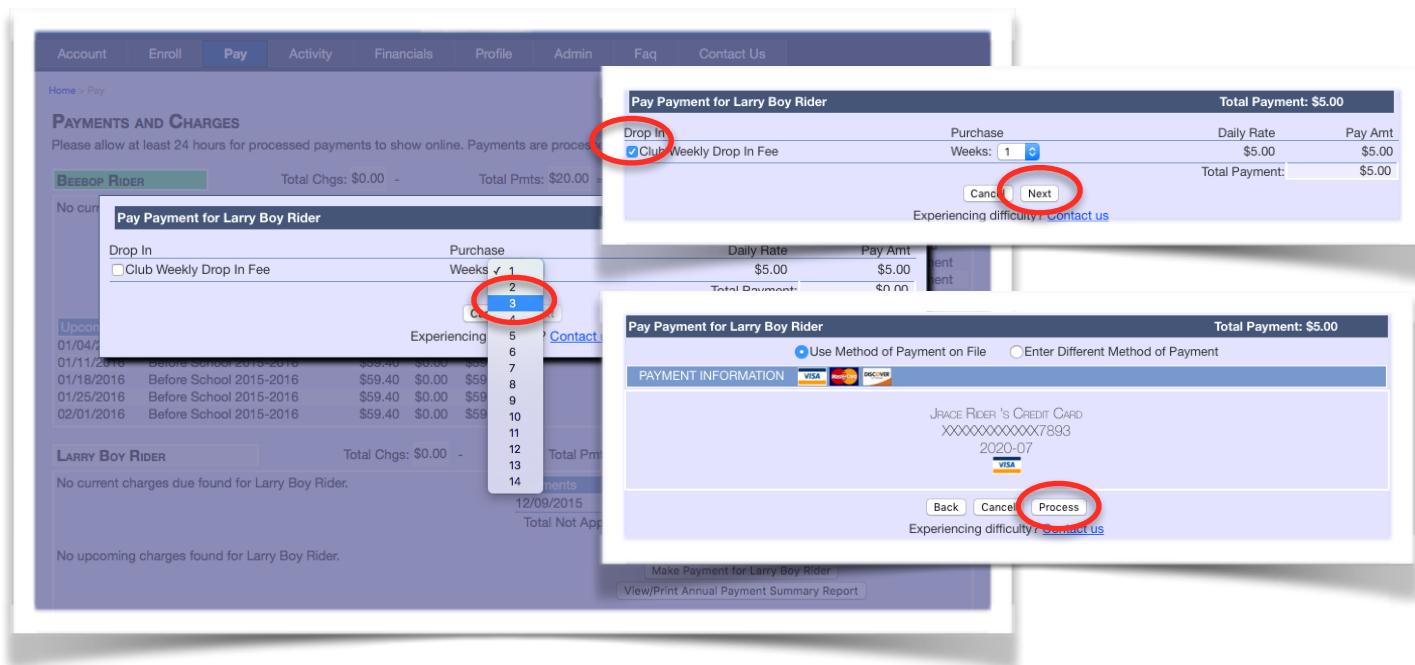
Account Enroll Pay Activity Financials Profile Admin Faq Contact Us

Home > Pay

PAYMENTS AND CHARGES

Please allow at least 24 hours for processed payments to show online. Payments are proce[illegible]

BEEBOP RIDER Total Chgs: $0.00 - Total Pmts: $20.00

No curr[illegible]

Pay Payment for Larry Boy Rider

| Drop In | Purchase | Daily Rate | Pay Amt |
|---|---|---|---|
| Club Weekly Drop In Fee | Weeks ✓ 1 | $5.00 | $5.00 |
| | | Total Payment: | $0.00 |

2
3
4
5
6
7
8
9
10
11
12
13
14

Experiencing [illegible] Contact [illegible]

Upco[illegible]

| 01/04/2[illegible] | | | | |
|---|---|---|---|---|
| 01/11/2016 | Before School 2015-2016 | $59.40 | $0.00 | $5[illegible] |
| 01/18/2016 | Before School 2015-2016 | $59.40 | $0.00 | $59 |
| 01/25/2016 | Before School 2015-2016 | $59.40 | $0.00 | $59 |
| 02/01/2016 | Before School 2015-2016 | $59.40 | $0.00 | $59 |

LARRY BOY RIDER Total Chgs: $0.00 - Total Pmt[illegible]

No current charges due found for Larry Boy Rider.

12/09/2015
Total Not App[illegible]

No upcoming charges found for Larry Boy Rider.

Make Payment for Larry Boy Rider
View/Print Annual Payment Summary Report

Pay Payment for Larry Boy Rider Total Payment: $5.00

| Drop In | Purchase | Daily Rate | Pay Amt |
|---|---|---|---|
| Club Weekly Drop In Fee | Weeks: 1 | $5.00 | $5.00 |
| | | Total Payment: | $5.00 |

Cancel Next

Experiencing difficulty? Contact us

Pay Payment for Larry Boy Rider Total Payment: $5.00

Use Method of Payment on File Enter Different Method of Payment

PAYMENT INFORMATION VISA DISCOVER

JRACE RIDER 'S CREDIT CARD
XXXXXXXXXXXX7893
2020-07
VISA

Back Cancel Process

Experiencing difficulty? Contact us